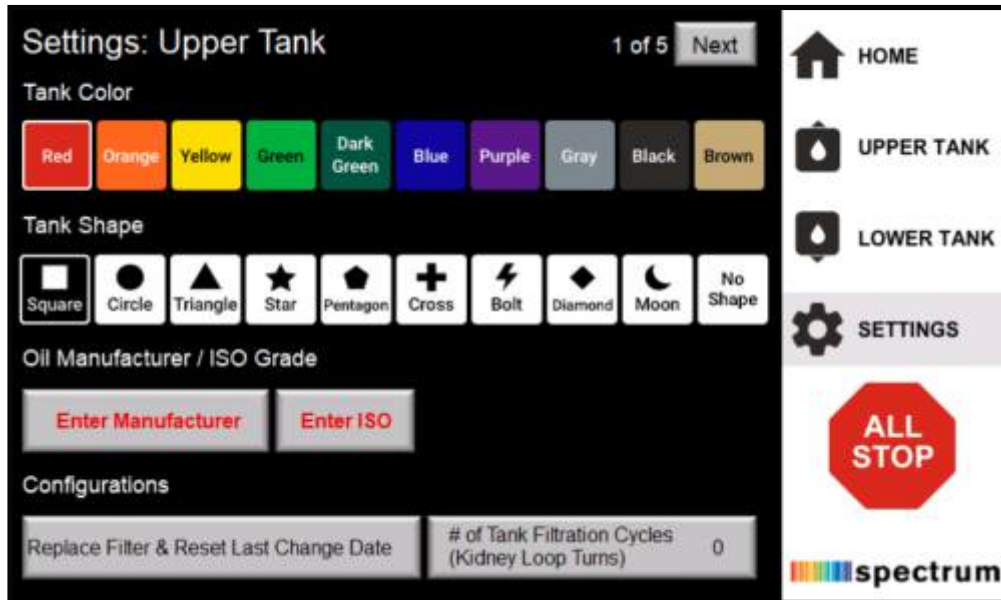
Settings: Upper Tank

1 of 5 Next

Tank Color

Red Orange Yellow Green Dark Green Blue Purple Gray Black Brown

Tank Shape

Square Circle Triangle Star Pentagon Cross Bolt Diamond Moon No Shape

Oil Manufacturer / ISO Grade

Enter Manufacturer Enter ISO

Configurations

Replace Filter & Reset Last Change Date

# of Tank Filtration Cycles (Kidney Loop Turns) 0

HOME

UPPER TANK

LOWER TANK

SETTINGS

ALL STOP

spectrum